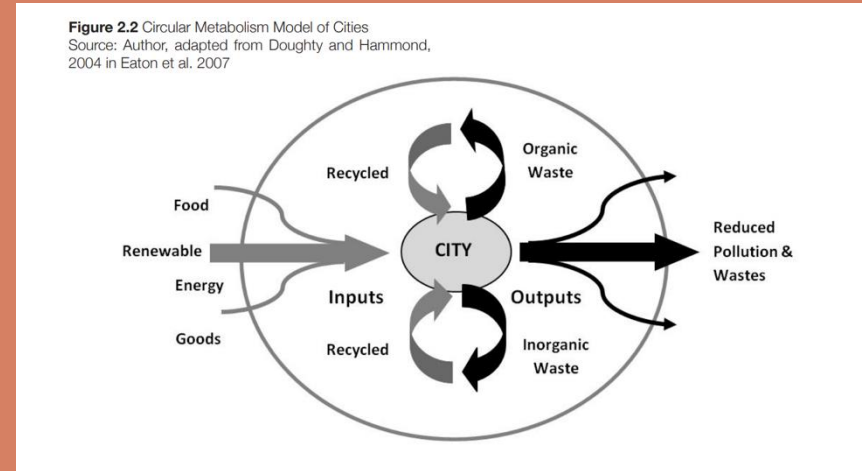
**Figure 2.2** Circular Metabolism Model of Cities
Source: Author, adapted from Doughty and Hammond, 2004 in Eaton et al. 2007

Recycled

Organic Waste

Food

Renewable

Energy

Goods

CITY

Inputs

Outputs

Reduced Pollution & Wastes

Recycled

Inorganic Waste